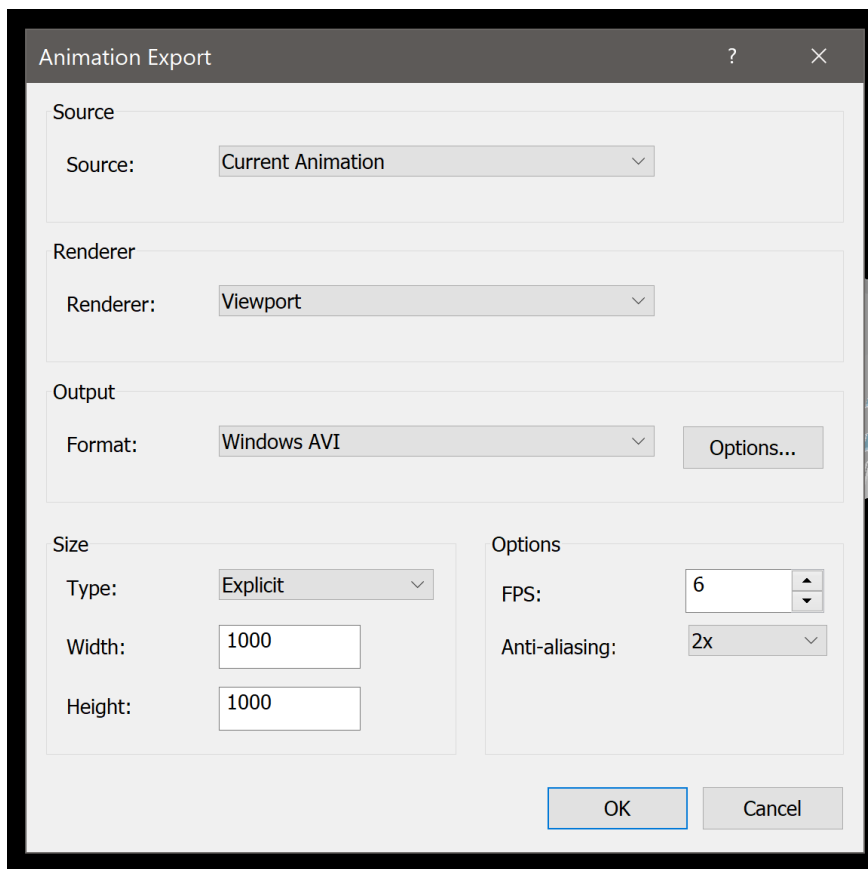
Animation Export ? ×

Source

Source: Current Animation

Renderer

Renderer: Viewport

Output

Format: Windows AVI

Options...

Size

Type: Explicit

Width: 1000

Height: 1000

Options

FPS: 6

Anti-aliasing: 2x

OK

Cancel